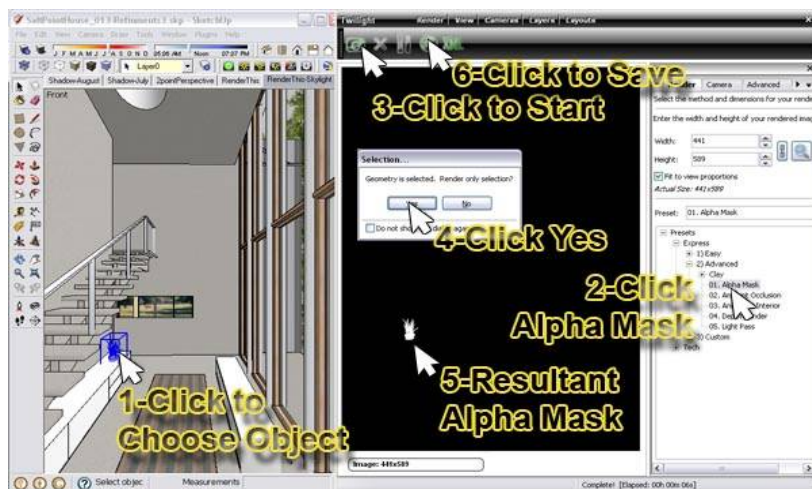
SaltPointHouse_013 Refinements3.skp - SketchUp

File Edit View Camera Draw Tools Window Plugins Help

J F M A M J J A S O N D 05:06 AM Noon 07:07 PM

Layer0

Shadow-August | Shadow-July | 2pointPerspective | RenderThis | RenderThis-Skylight

Front

Twilight Render | View | Cameras | Layers | Layouts

6-Click to Save

3-Click to Start

Render Camera Advanced

Select the method and dimensions for your rendered

Enter the width and height of your rendered image

Width: 441

Height: 589

Fit to view proportions

Actual Size: 441x589

Preset: 01. Alpha Mask

Presets
Express
1) Easy
2) Advanced
Clay
01. Alpha Mask
02. Ambient Occlusion
03. Ambient Interior
04. Depth Render
05. Light Pass
Custom
Tech

Selection...

Geometry is selected. Render only selection?

Yes No

Do not show this message again

4-Click Yes

2-Click Alpha Mask

5-Resultant Alpha Mask

1-Click to Choose Object

Image: 441x589

Select objec Measurements

Complete! [Elapsed: 00h 00m 06s]